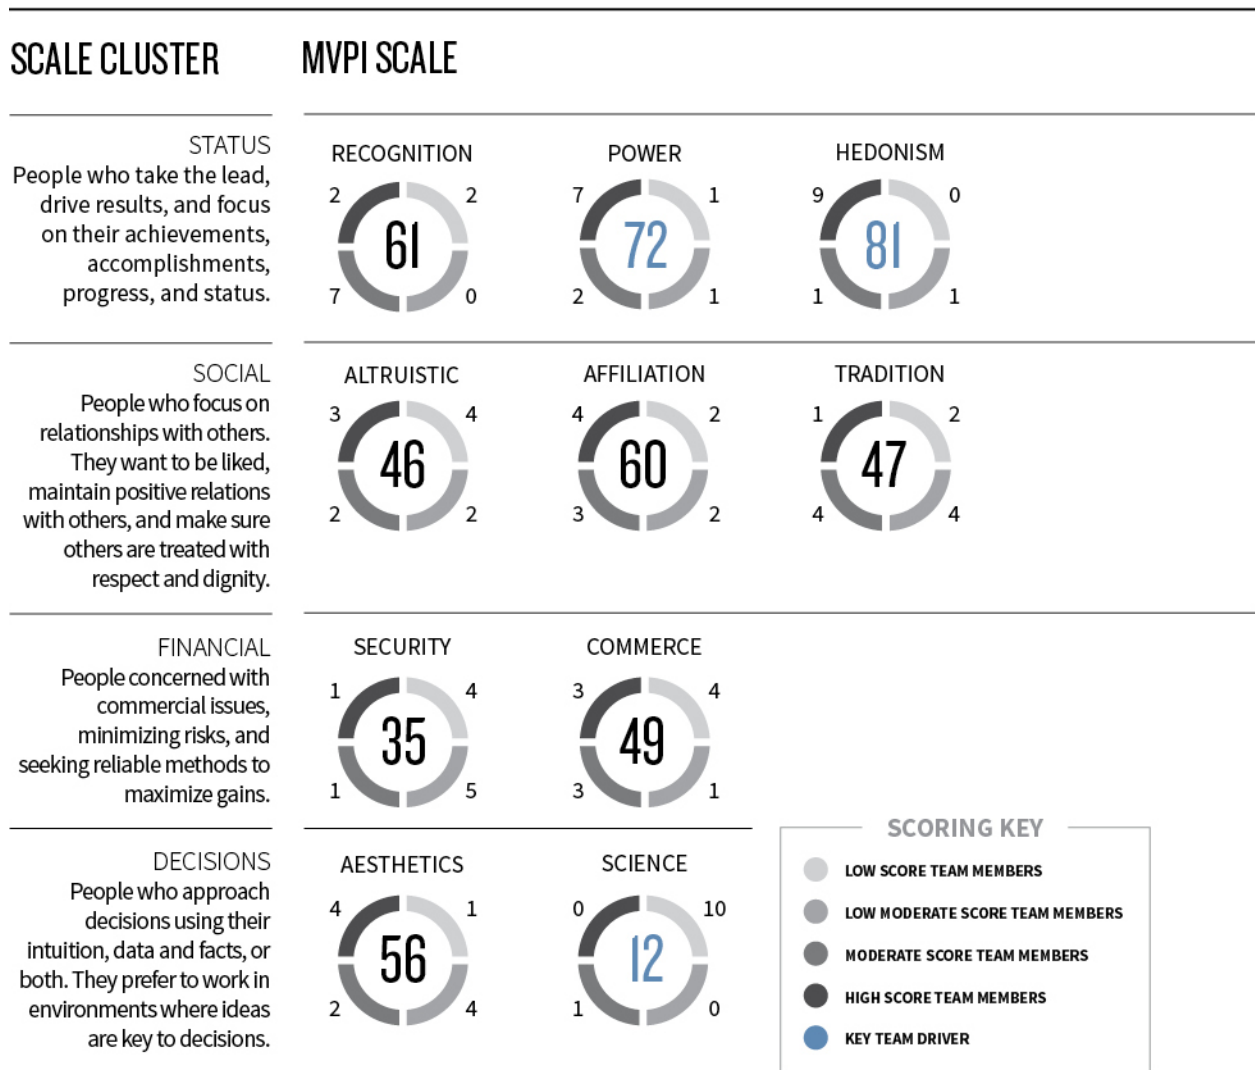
SCALE CLUSTER

MVPI SCALE

STATUS
People who take the lead, drive results, and focus on their achievements, accomplishments, progress, and status.

RECOGNITION
2 2
61
7 0

POWER
7 1
72
2 1

HEDONISM
9 0
81
1 1

SOCIAL
People who focus on relationships with others. They want to be liked, maintain positive relations with others, and make sure others are treated with respect and dignity.

ALTRUISTIC
3 4
46
2 2

AFFILIATION
4 2
60
3 2

TRADITION
1 2
47
4 4

FINANCIAL
People concerned with commercial issues, minimizing risks, and seeking reliable methods to maximize gains.

SECURITY
1 4
35
1 5

COMMERCE
3 4
49
3 1

DECISIONS
People who approach decisions using their intuition, data and facts, or both. They prefer to work in environments where ideas are key to decisions.

AESTHETICS
4 1
56
2 4

SCIENCE
0 10
12
1 0

SCORING KEY
LOW SCORE TEAM MEMBERS
LOW MODERATE SCORE TEAM MEMBERS
MODERATE SCORE TEAM MEMBERS
HIGH SCORE TEAM MEMBERS
KEY TEAM DRIVER